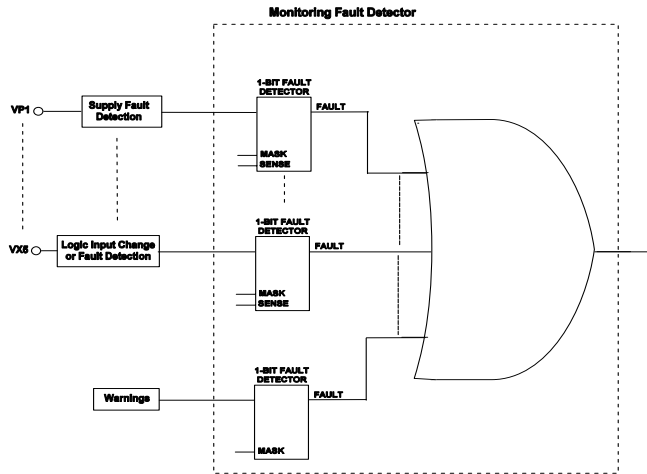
Monitoring Fault Detector

VP1

Supply Fault Detection

1-BIT FAULT DETECTOR

FAULT

MASK

SENSE

VX5

Logic Input Change or Fault Detection

1-BIT FAULT DETECTOR

FAULT

MASK

SENSE

Warnings

1-BIT FAULT DETECTOR

FAULT

MASK